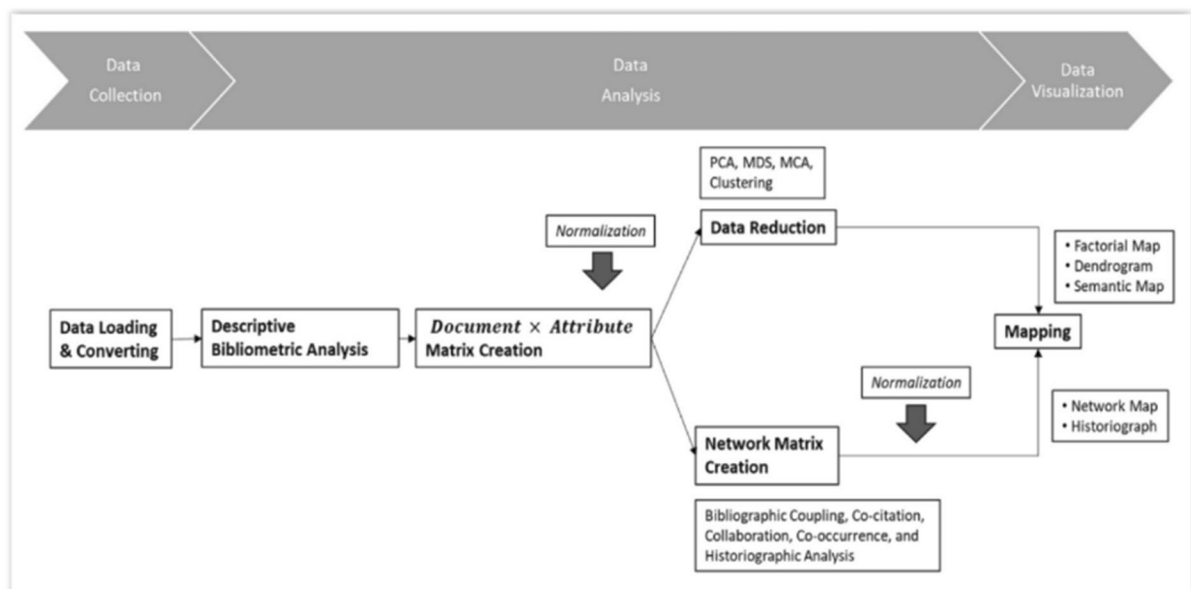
Data Collection

Data Analysis

Data Visualization

PCA, MDS, MCA, Clustering

Normalization

Data Reduction

• Factorial Map
• Dendrogram
• Semantic Map

Data Loading & Converting

Descriptive Bibliometric Analysis

$Document \times Attribute$ Matrix Creation

Mapping

Normalization

• Network Map
• Historiograph

Network Matrix Creation

Bibliographic Coupling, Co-citation, Collaboration, Co-occurrence, and Historiographic Analysis